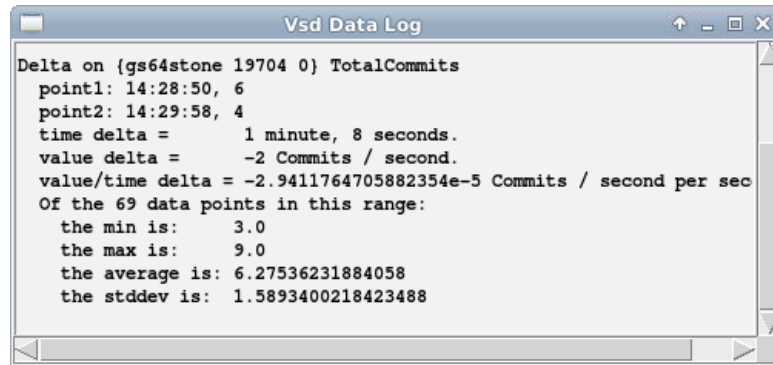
Vsd Data Log

Delta on {gs64stone 19704 0} TotalCommits
point1: 14:28:50, 6
point2: 14:29:58, 4
time delta = 1 minute, 8 seconds.
value delta = -2 Commits / second.
value/time delta = -2.9411764705882354e-5 Commits / second per sec
Of the 69 data points in this range:
the min is: 3.0
the max is: 9.0
the average is: 6.27536231884058
the stddev is: 1.5893400218423488